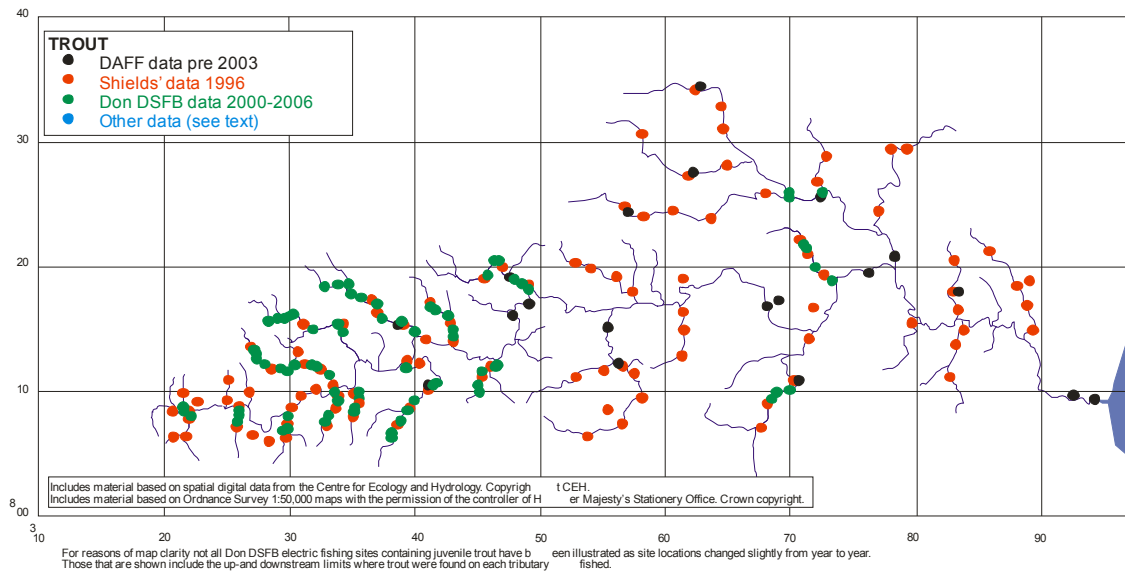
40

TROUT
DAFF data pre 2003
Shields' data 1996
Don DSFB data 2000-2006
Other data (see text)

30

20

10

Includes material based on spatial digital data from the Centre for Ecology and Hydrology. Copyrigh t CEH.
Includes material based on Ordnance Survey 1:50,000 maps with the permission of the controller of H er Majesty's Stationery Office. Crown copyright.

8
00
3
10 20 30 40 50 60 70 80 90

For reasons of map clarity not all Don DSFB electric fishing sites containing juvenile trout have b een illustrated as site locations changed slightly from year to year.
Those that are shown include the up-and downstream limits where trout were found on each tributary fished.